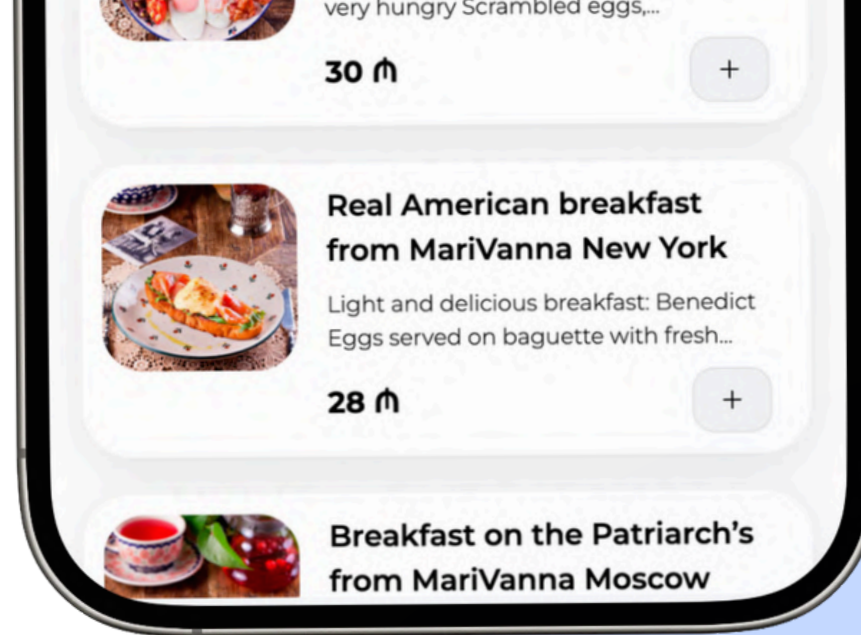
very hungry Scrambled eggs,...

30 ₼

+

Real American breakfast from MariVanna New York

Light and delicious breakfast: Benedict Eggs served on baguette with fresh...

28 ₼

+

Breakfast on the Patriarch's from MariVanna Moscow